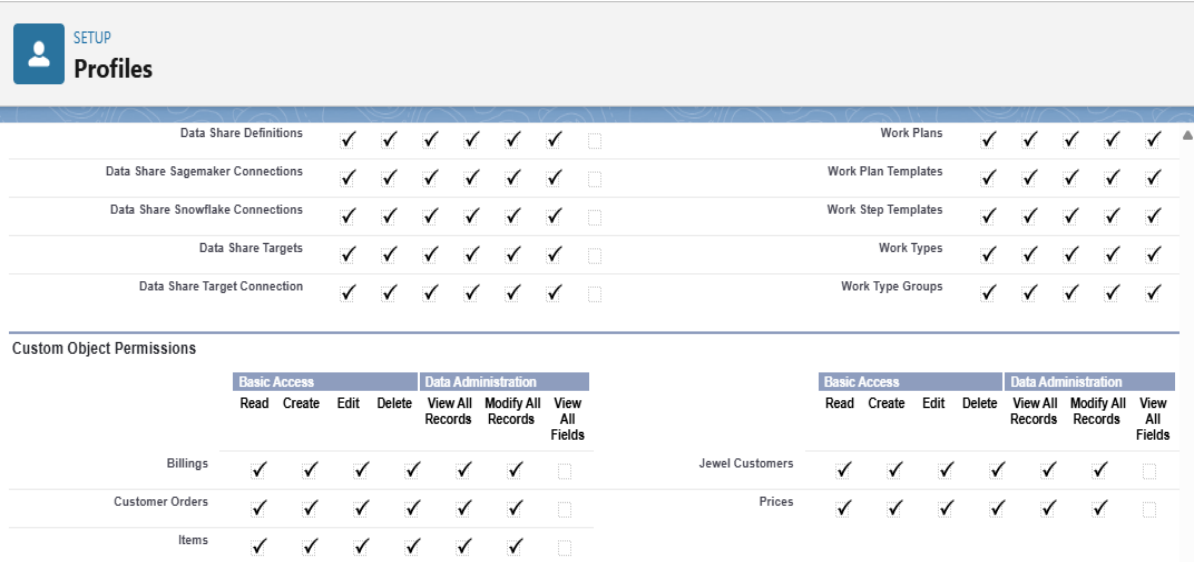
SETUP
Profiles

| | | | | | | | |
|---|---|---|---|---|---|---|---|
| Data Share Definitions | ✓ | ✓ | ✓ | ✓ | ✓ | ✓ | |
| Data Share Sagemaker Connections | ✓ | ✓ | ✓ | ✓ | ✓ | ✓ | |
| Data Share Snowflake Connections | ✓ | ✓ | ✓ | ✓ | ✓ | ✓ | |
| Data Share Targets | ✓ | ✓ | ✓ | ✓ | ✓ | ✓ | |
| Data Share Target Connection | ✓ | ✓ | ✓ | ✓ | ✓ | ✓ | |

| | | | | | |
|---|---|---|---|---|---|
| Work Plans | ✓ | ✓ | ✓ | ✓ | ✓ |
| Work Plan Templates | ✓ | ✓ | ✓ | ✓ | ✓ |
| Work Step Templates | ✓ | ✓ | ✓ | ✓ | ✓ |
| Work Types | ✓ | ✓ | ✓ | ✓ | ✓ |
| Work Type Groups | ✓ | ✓ | ✓ | ✓ | ✓ |

Custom Object Permissions

| | Basic Access | | | | Data Administration | | |
|---|---|---|---|---|---|---|---|
| | Read | Create | Edit | Delete | View All Records | Modify All Records | View All Fields |
| Billings | ✓ | ✓ | ✓ | ✓ | ✓ | ✓ | |
| Customer Orders | ✓ | ✓ | ✓ | ✓ | ✓ | ✓ | |
| Items | ✓ | ✓ | ✓ | ✓ | ✓ | ✓ | |

| | Basic Access | | | | Data Administration | | |
|---|---|---|---|---|---|---|---|
| | Read | Create | Edit | Delete | View All Records | Modify All Records | View All Fields |
| Jewel Customers | ✓ | ✓ | ✓ | ✓ | ✓ | ✓ | |
| Prices | ✓ | ✓ | ✓ | ✓ | ✓ | ✓ | |